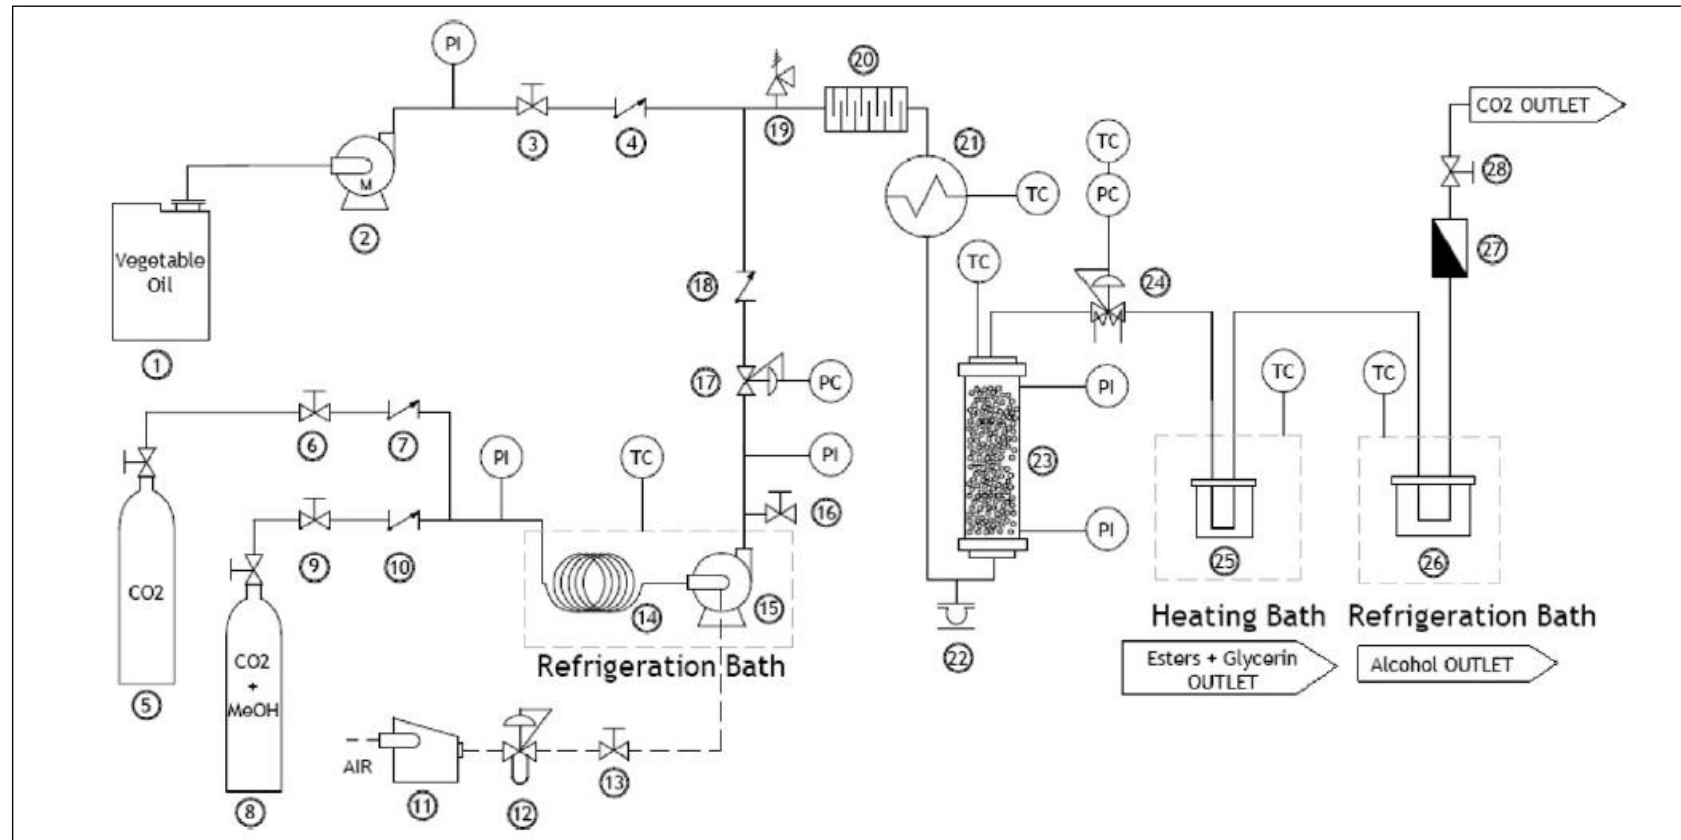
PI
3
4
19
20
CO2 OUTLET
28
21
TC
TC
PC
M
2
Vegetable Oil
1
18
TC
24
27
17
PC
PI
TC
TC
6
7
PI
TC
PI
23
5
CO2
9
10
16
14
15
PI
25
26
22
CO2 + MeOH
8
Refrigeration Bath
Heating Bath
Refrigeration Bath
Esters + Glycerin OUTLET
Alcohol OUTLET
AIR
11
12
13